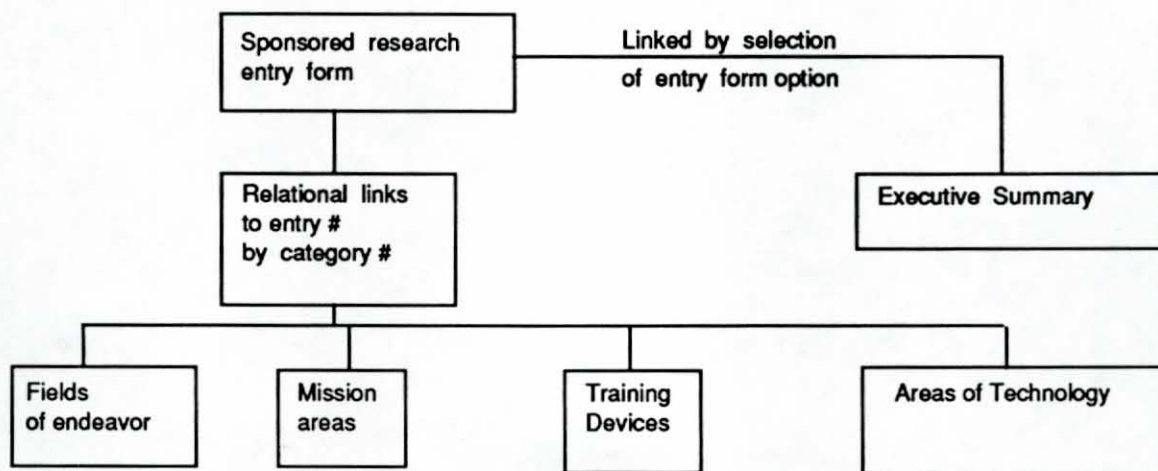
Sponsored research entry form

Linked by selection of entry form option

Relational links to entry # by category #

Executive Summary

Fields of endeavor

Mission areas

Training Devices

Areas of Technology